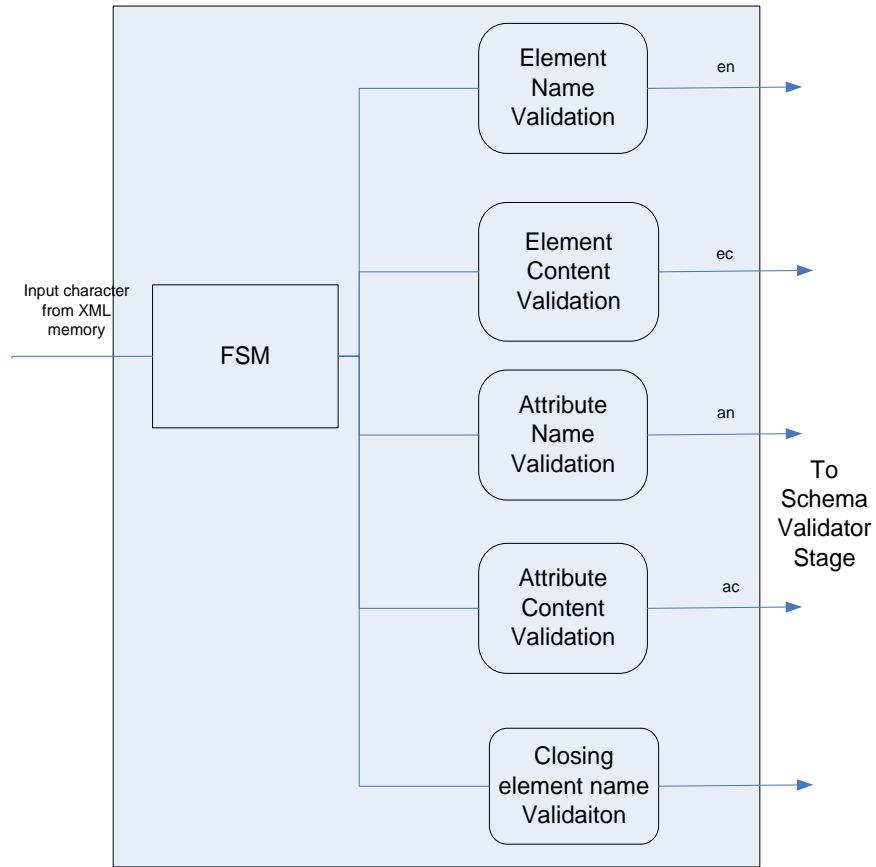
Input character from XML memory

FSM

Element Name Validation

en

Element Content Validation

ec

Attribute Name Validation

an

Attribute Content Validation

ac

Closing element name Validaiton

To Schema Validator Stage